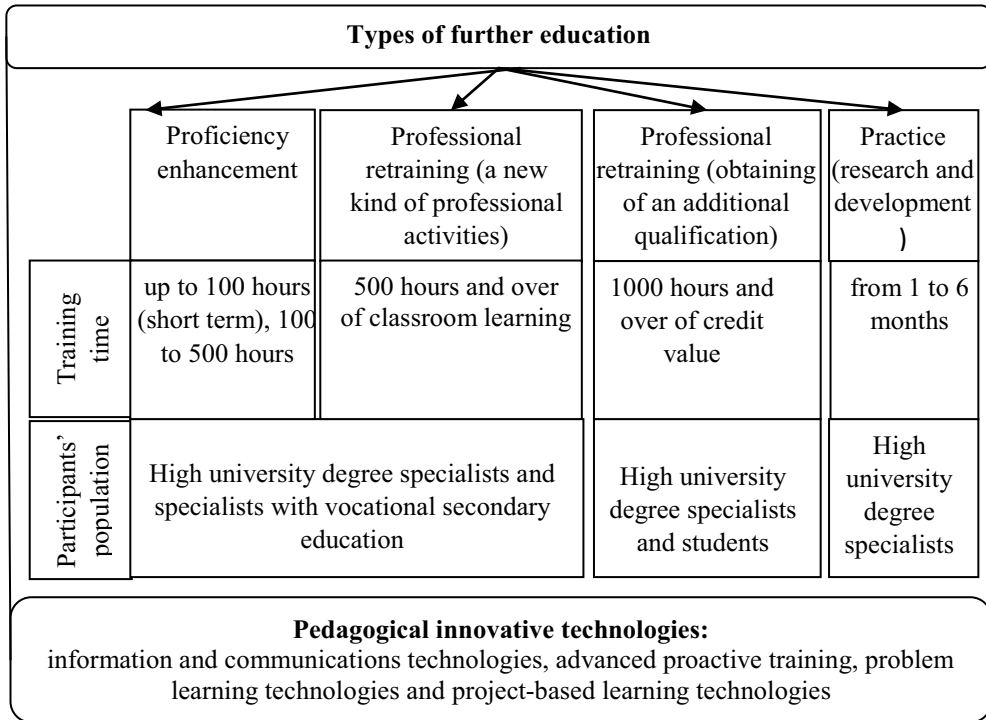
**Types of further education**

| | Proficiency enhancement | Professional retraining (a new kind of professional activities) | Professional retraining (obtaining of an additional qualification) | Practice (research and development ) |
|---|---|---|---|---|
| Training time | up to 100 hours (short term), 100 to 500 hours | 500 hours and over of classroom learning | 1000 hours and over of credit value | from 1 to 6 months |
| Participants' population | High university degree specialists and specialists with vocational secondary education | | High university degree specialists and students | High university degree specialists |

**Pedagogical innovative technologies:**
information and communications technologies, advanced proactive training, problem learning technologies and project-based learning technologies